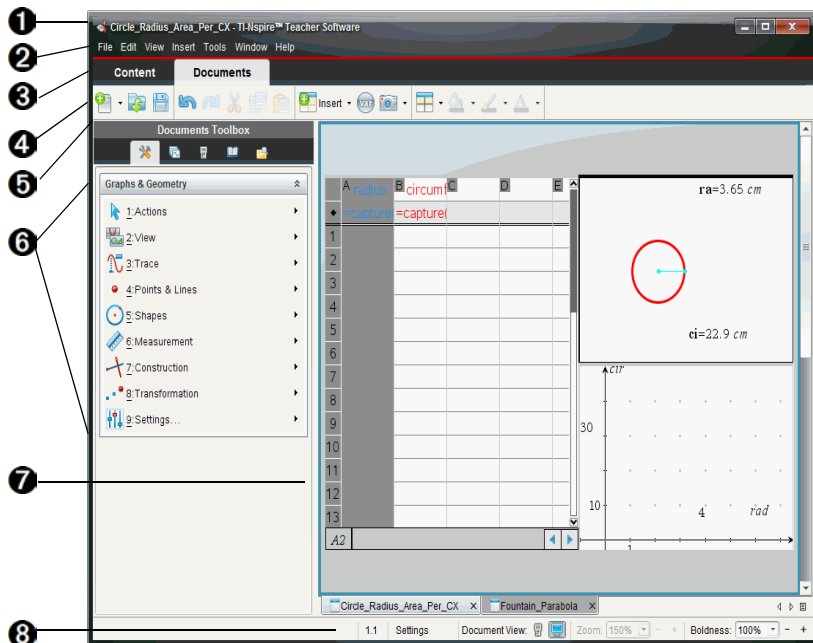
1
2
3
4
5
6
7
8

Circle_Radius_Area_Per_CX - TI-Nspire™ Teacher Software

File Edit View Insert Tools Window Help

Content Documents

Insert

Documents Toolbox

Graphs & Geometry

1:Actions
2:View
3:Trace
4:Points & Lines
5:Shapes
6:Measurement
7:Construction
8:Transformation
9:Settings...

| | A radius | B circumf | C | D | E |
|---|---|---|---|---|---|
| ◆ | =capture | =capture( | | | |
| 1 | | | | | |
| 2 | | | | | |
| 3 | | | | | |
| 4 | | | | | |
| 5 | | | | | |
| 6 | | | | | |
| 7 | | | | | |
| 8 | | | | | |
| 9 | | | | | |
| 10 | | | | | |
| 11 | | | | | |
| 12 | | | | | |
| 13 | | | | | |

A2

ra=3.65 $cm$

ci=22.9 $cm$

cir

30

10

4

rad

1

Circle_Radius_Area_Per_CX
Fountain_Parabola

1.1 Settings Document View: Zoom: 150% Boldness: 100%